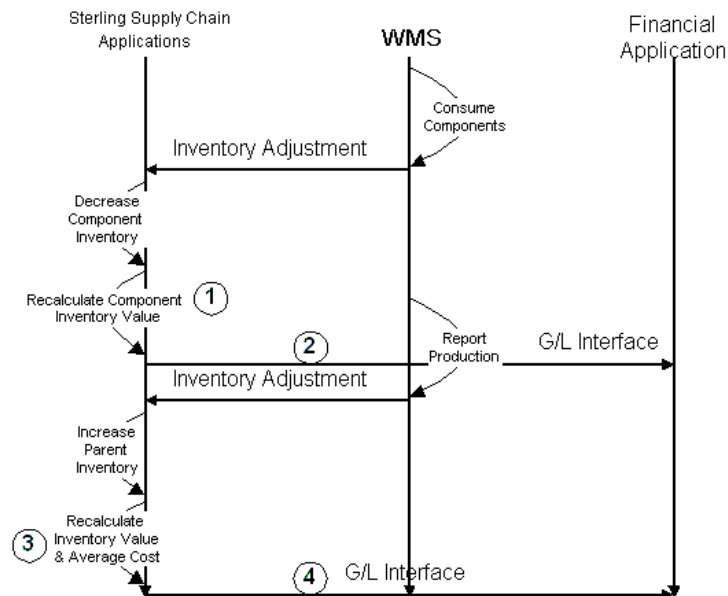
Sterling Supply Chain Applications

WMS

Financial Application

Consume Components

Inventory Adjustment

Decrease Component Inventory

Recalculate Component Inventory Value

1

Report Production

2

G/L Interface

Inventory Adjustment

Increase Parent Inventory

3

Recalculate Inventory Value & Average Cost

4

G/L Interface